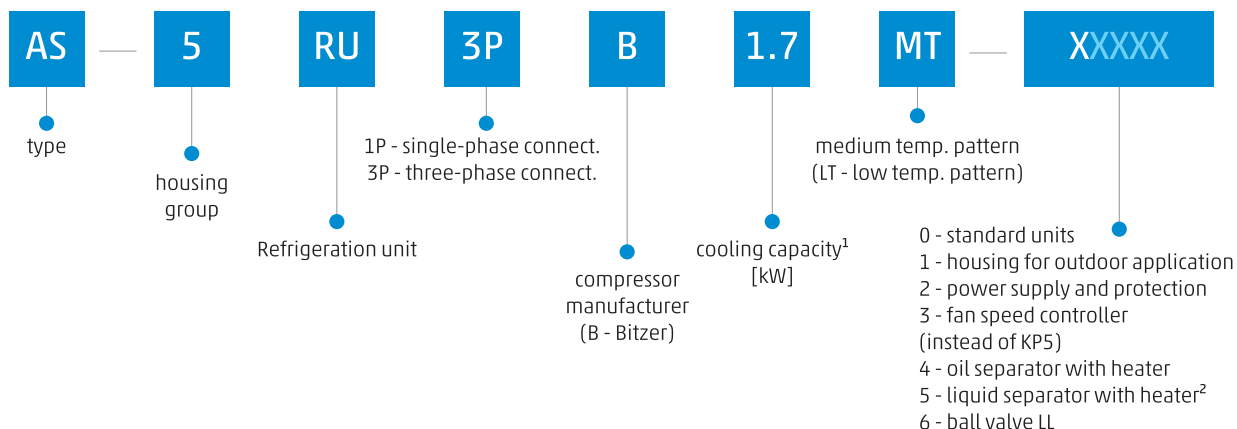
AS — 5 RU 3P B 1.7 MT — XXXXX

type

housing group

Refrigeration unit

1P - single-phase connect.
3P - three-phase connect.

compressor manufacturer
(B - Bitzer)

cooling capacity$^1$
[kW]

medium temp. pattern
(LT - low temp. pattern)

0 - standard units
1 - housing for outdoor application
2 - power supply and protection
3 - fan speed controller (instead of KP5)
4 - oil separator with heater
5 - liquid separator with heater$^2$
6 - ball valve LL